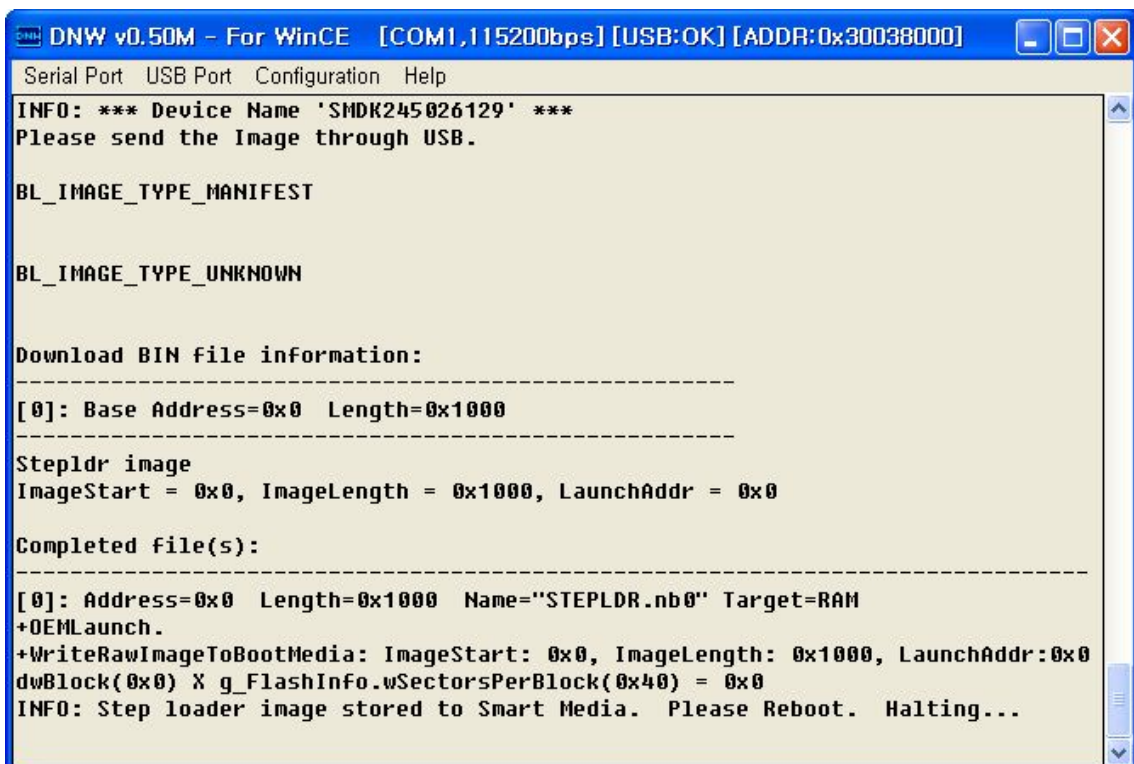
DNW v0.50M - For WinCE [COM1,115200bps] [USB:OK] [ADDR:0x30038000]

Serial Port USB Port Configuration Help

INFO: *** Device Name 'SMDK245026129' ***
Please send the Image through USB.

BL_IMAGE_TYPE_MANIFEST

BL_IMAGE_TYPE_UNKNOWN

Download BIN file information:
-----------------------------------------------------
[0]: Base Address=0x0 Length=0x1000
-----------------------------------------------------
Stepldr image
ImageStart = 0x0, ImageLength = 0x1000, LaunchAddr = 0x0

Completed file(s):
-------------------------------------------------------------------------------
[0]: Address=0x0 Length=0x1000 Name="STEPLDR.nb0" Target=RAM
+OEMLaunch.
+WriteRawImageToBootMedia: ImageStart: 0x0, ImageLength: 0x1000, LaunchAddr:0x0
dwBlock(0x0) X g_FlashInfo.wSectorsPerBlock(0x40) = 0x0
INFO: Step loader image stored to Smart Media. Please Reboot. Halting...